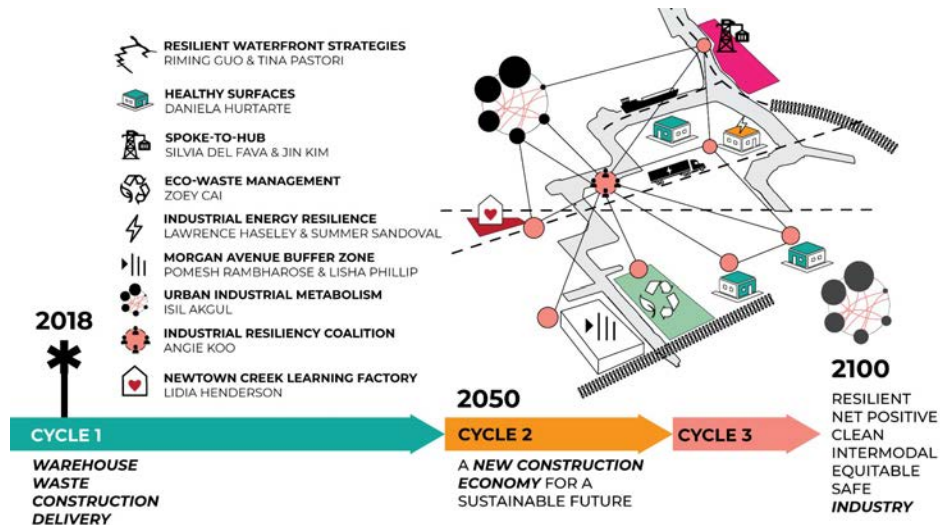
RESILIENT WATERFRONT STRATEGIES
RIMING GUO & TINA PASTORI

HEALTHY SURFACES
DANIELA HURTARTE

SPOKE-TO-HUB
SILVIA DEL FAVA & JIN KIM

ECO-WASTE MANAGEMENT
ZOEY CAI

INDUSTRIAL ENERGY RESILIENCE
LAWRENCE HASELEY & SUMMER SANDOVAL

MORGAN AVENUE BUFFER ZONE
POMESH RAMBHAROSE & LISHA PHILLIP

URBAN INDUSTRIAL METABOLISM
ISIL AKGUL

INDUSTRIAL RESILIENCY COALITION
ANGIE KOO

NEWTOWN CREEK LEARNING FACTORY
LIDIA HENDERSON

2018

CYCLE 1

WAREHOUSE
WASTE
CONSTRUCTION
DELIVERY

2050

CYCLE 2

A NEW CONSTRUCTION ECONOMY FOR A SUSTAINABLE FUTURE

CYCLE 3

2100

RESILIENT
NET POSITIVE
CLEAN
INTERMODAL
EQUITABLE
SAFE
INDUSTRY